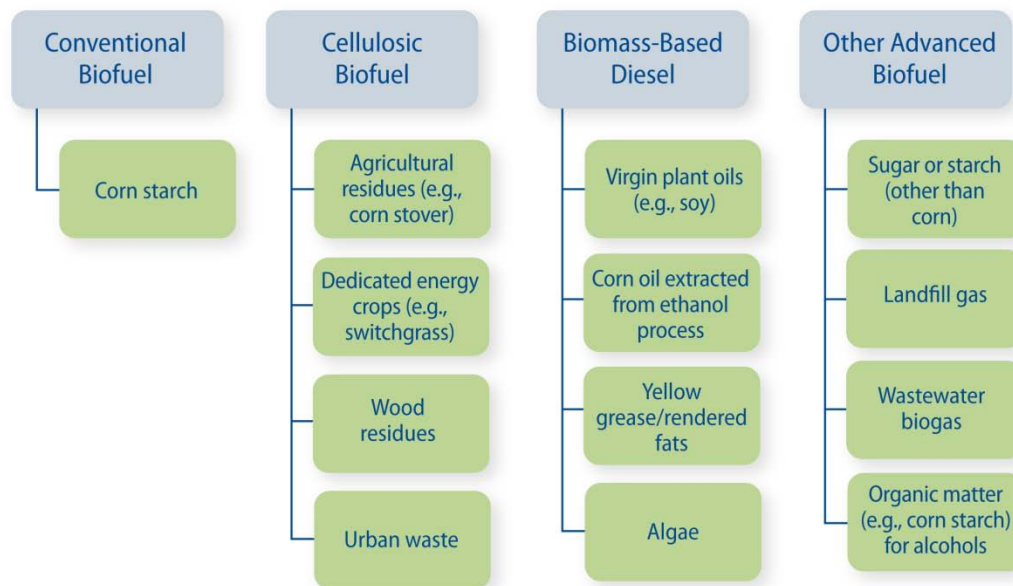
Conventional Biofuel

Corn starch

Cellulosic Biofuel

Agricultural residues (e.g., corn stover)

Dedicated energy crops (e.g., switchgrass)

Wood residues

Urban waste

Biomass-Based Diesel

Virgin plant oils (e.g., soy)

Corn oil extracted from ethanol process

Yellow grease/rendered fats

Algae

Other Advanced Biofuel

Sugar or starch (other than corn)

Landfill gas

Wastewater biogas

Organic matter (e.g., corn starch) for alcohols